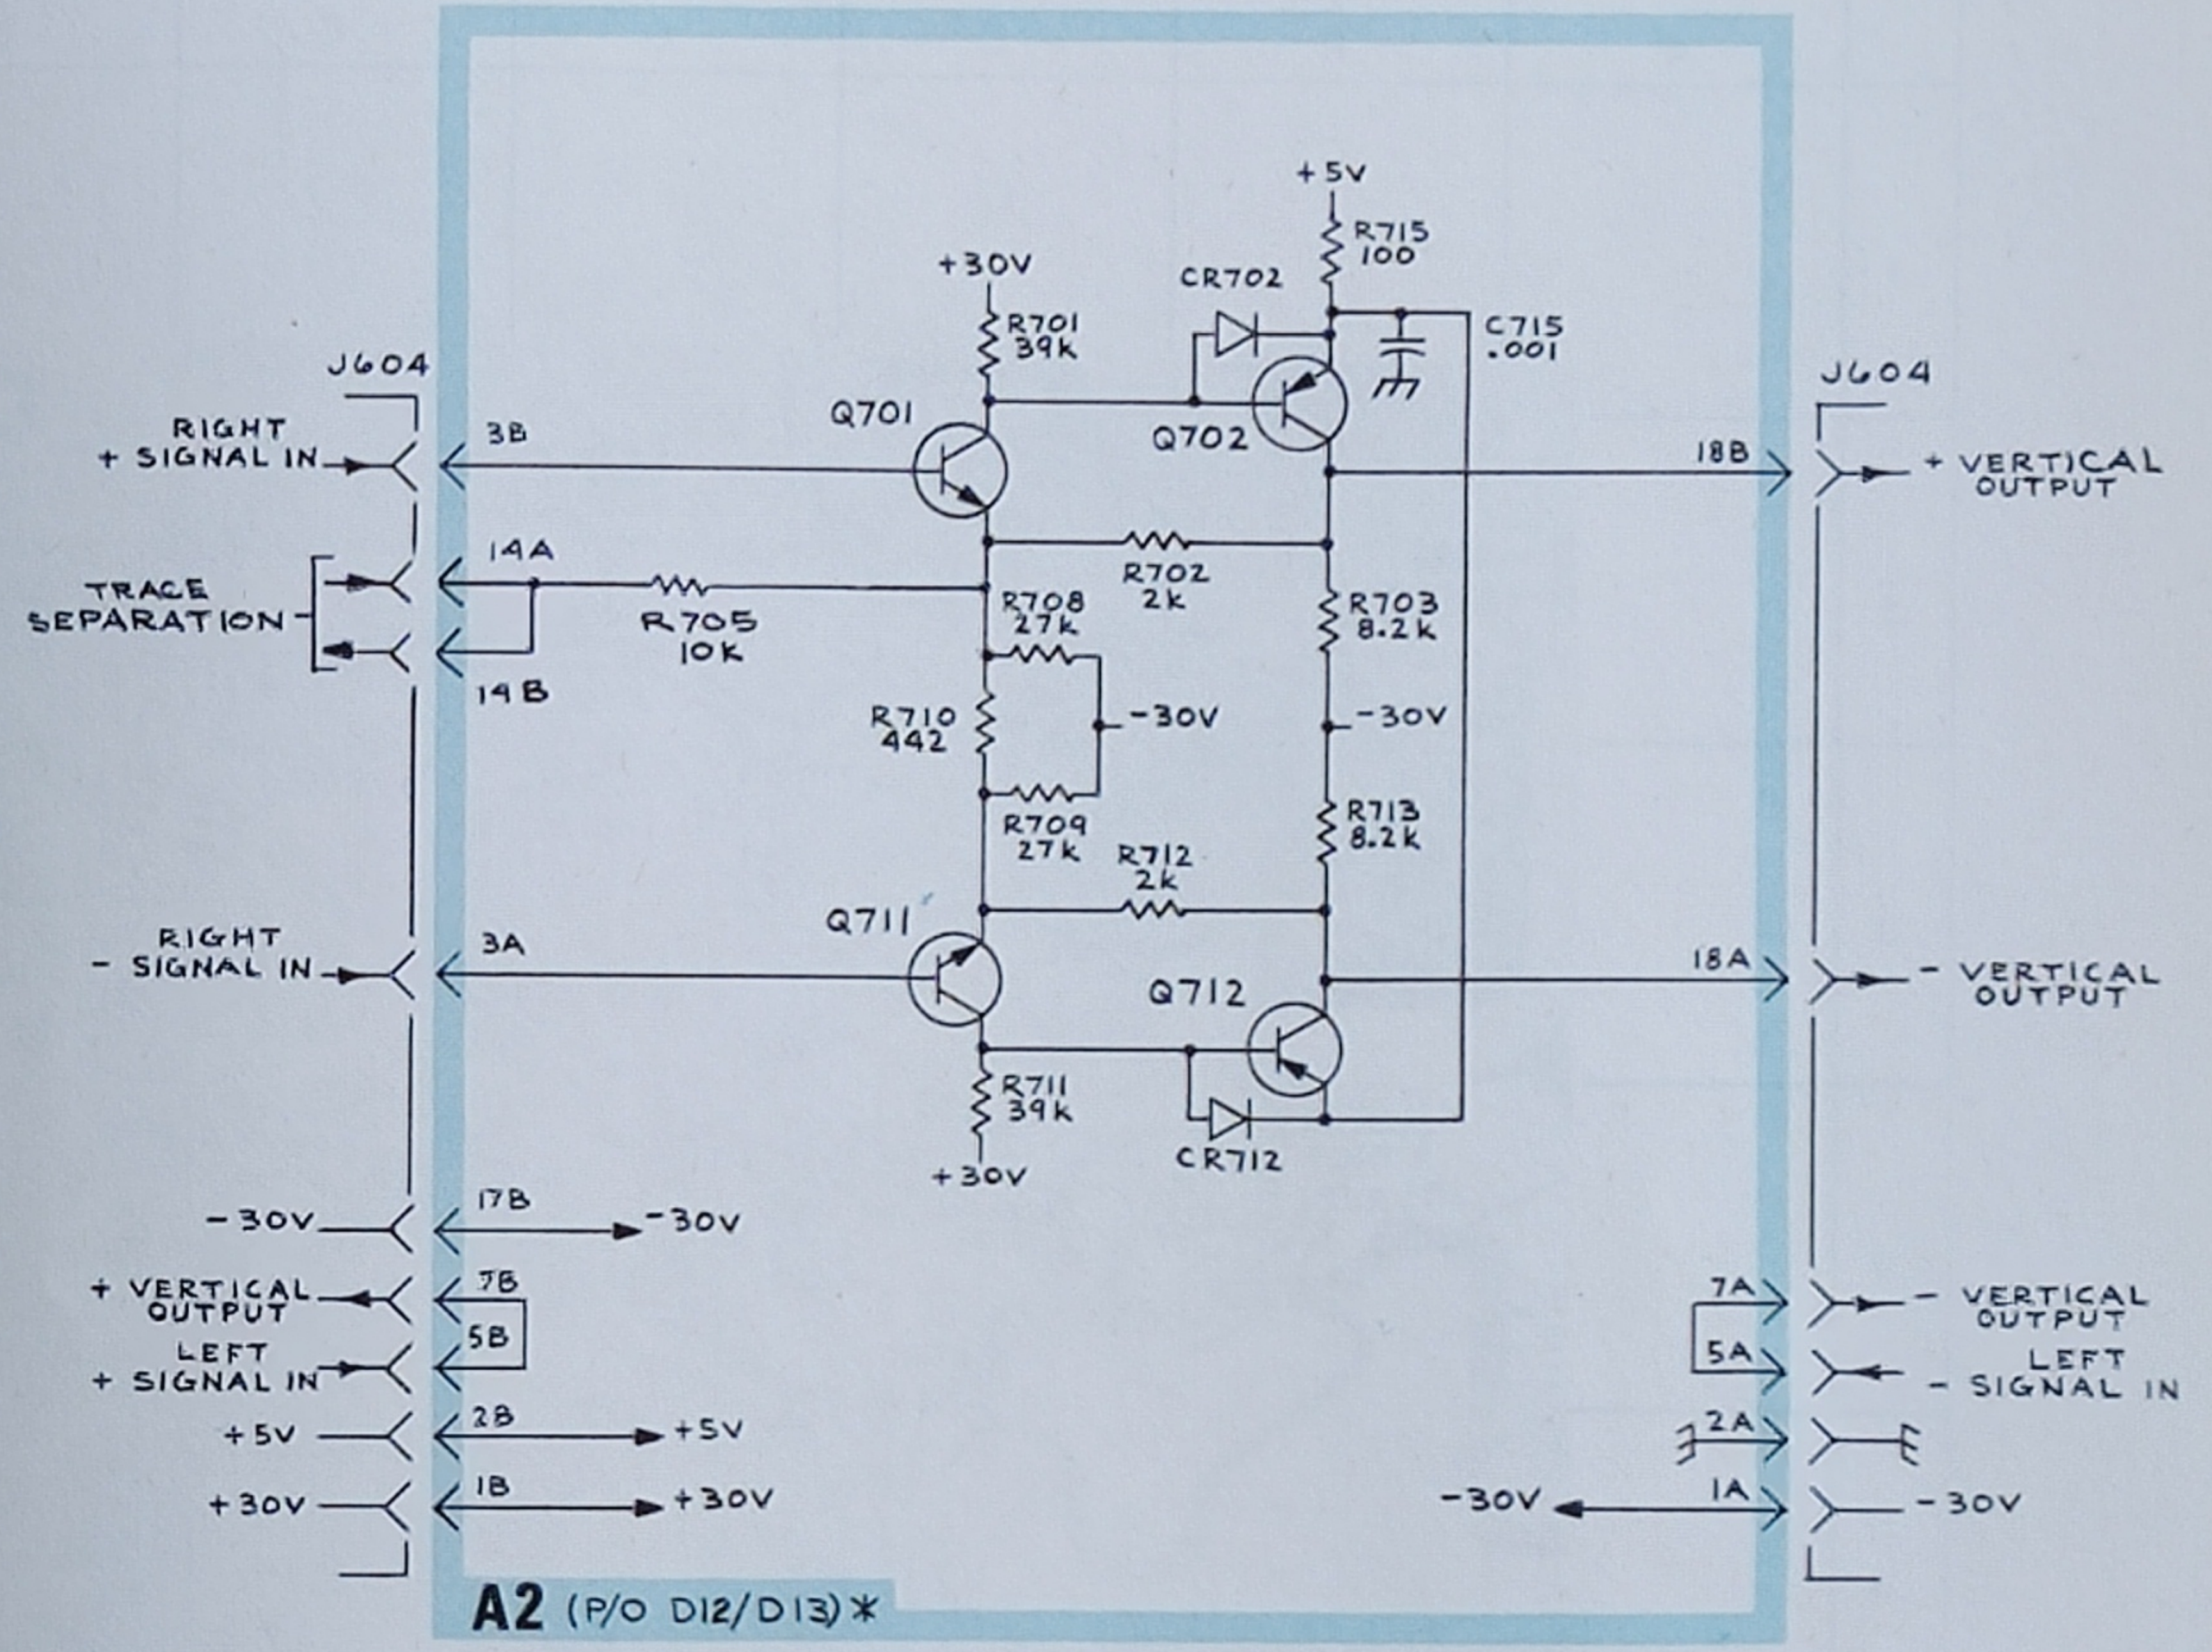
+5V
R715
100
+30V
CR702
R701
39k
C715
.001
J604
J604
Q701
RIGHT
+ SIGNAL IN
3B
Q702
18B
+ VERTICAL
OUTPUT
14A
R702
2k
TRACE
SEPARATION
R705
10K
R708
27k
R703
8.2k
14B
R710
442
-30V
-30V
R713
8.2k
R709
27k
R712
2k
Q711
RIGHT
- SIGNAL IN
3A
18A
- VERTICAL
OUTPUT
Q712
R711
39k
CR712
+30V
-30V
17B
-30V
+ VERTICAL
OUTPUT
7B
7A
- VERTICAL
OUTPUT
5B
LEFT
+ SIGNAL IN
5A
LEFT
- SIGNAL IN
+5V
2B
+5V
2A
+30V
1B
+30V
-30V
1A
-30V
A2 (P/O D12/D13)*